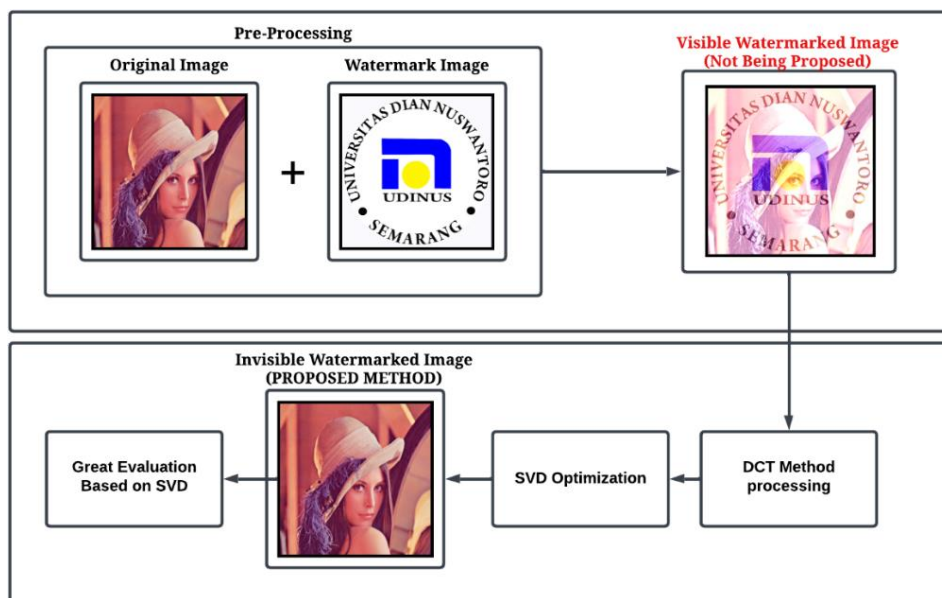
Pre-Processing

Original Image

Watermark Image

+

UNIVERSITAS DIAN NUSWANTORO

UDINUS

SEMARANG

Visible Watermarked Image
(Not Being Proposed)

UNIVERSITAS DIAN NUSWANTORO

UDINUS

SEMARANG

Invisible Watermarked Image
(PROPOSED METHOD)

Great Evaluation Based on SVD

SVD Optimization

DCT Method processing